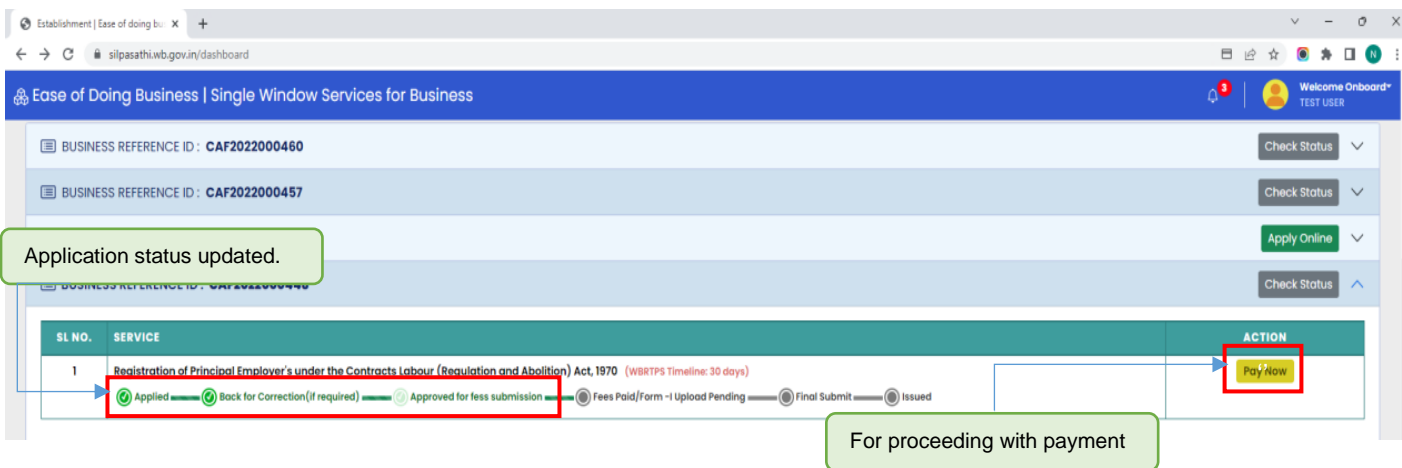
Establishment | Ease of doing bu ×  +

silpasathi.wb.gov.in/dashboard

Ease of Doing Business | Single Window Services for Business

3

Welcome Onboard
TEST USER

BUSINESS REFERENCE ID : CAF2022000460
Check Status

BUSINESS REFERENCE ID : CAF2022000457
Check Status

Application status updated.

Apply Online

BUSINESS REFERENCE ID : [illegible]
Check Status

| SL NO. | SERVICE | ACTION |
|---|---|---|
| 1 | Registration of Principal Employer's under the Contracts Labour (Regulation and Abolition) Act, 1970 (WBRTPS Timeline: 30 days) Applied — Back for Correction(if required) — Approved for fess submission — Fees Paid/Form -I Upload Pending — Final Submit — Issued | Pay Now |

For proceeding with payment